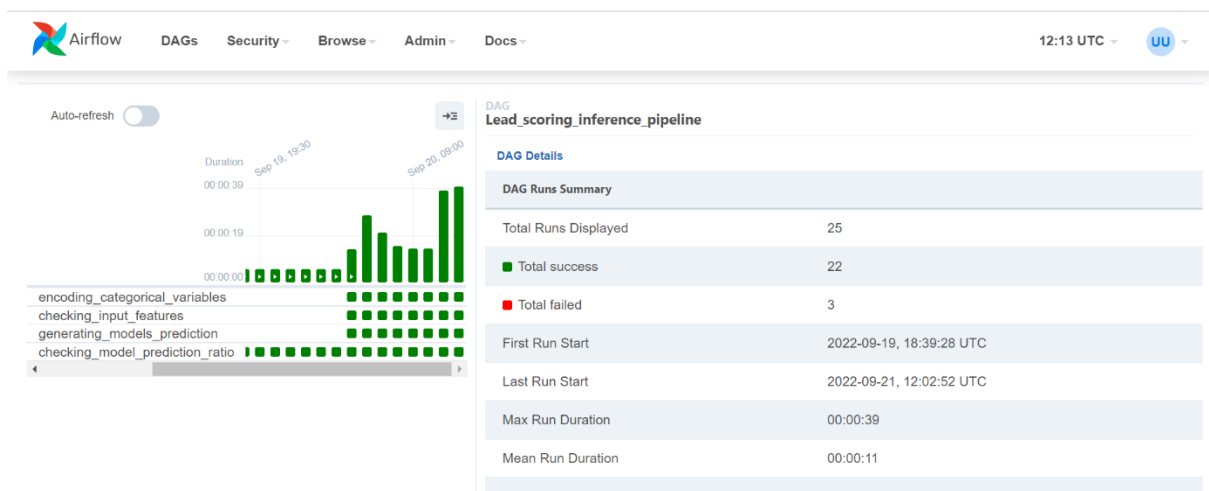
Airflow DAGs Security Browse Admin Docs 12:13 UTC UU

Auto-refresh

Duration Sep 19, 19:30 Sep 20, 09:00

00:00:39

00:00:19

00:00:00

encoding_categorical_variables
checking_input_features
generating_models_prediction
checking_model_prediction_ratio

DAG
Lead_scoring_inference_pipeline

DAG Details

DAG Runs Summary

| | |
|---|---|
| Total Runs Displayed | 25 |
| Total success | 22 |
| Total failed | 3 |
| First Run Start | 2022-09-19, 18:39:28 UTC |
| Last Run Start | 2022-09-21, 12:02:52 UTC |
| Max Run Duration | 00:00:39 |
| Mean Run Duration | 00:00:11 |